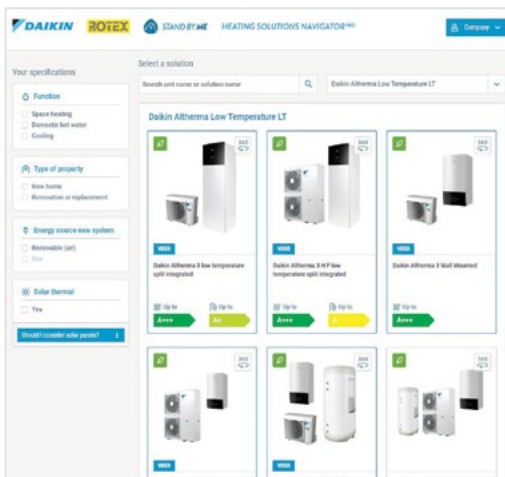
DAIKIN ROTEX STAND BY ME HEATING SOLUTIONS NAVIGATOR PRO

Company

Your specifications

Function
Space heating
Domestic hot water
Cooling

Type of property
New home
Renovation or replacement

Energy source new system
Renewable (air)
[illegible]

Solar thermal
Yes

Should I consider solar panels?

Select a solution

Search unit name or solution name

Daikin Altherma Low Temperature LT

Daikin Altherma Low Temperature LT

360

VR8X
Daikin Altherma 3 low temperature split integrated
Up to A+++
Up to A+

360

VR8X
Daikin Altherma 3 H F low temperature split integrated
Up to A+++
Up to A

360

VR8X
Daikin Altherma 3 Wall Mounted
Up to A+++

360

VR8X

360

VR8X

360